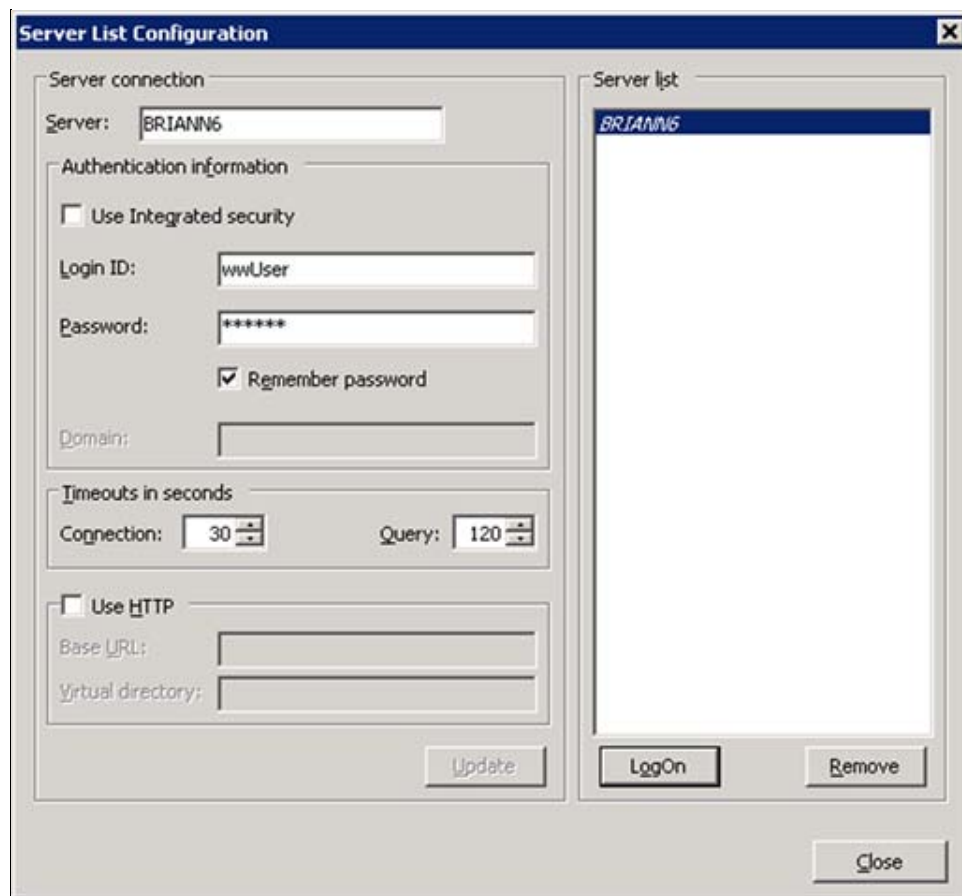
Server List Configuration

Server connection

Server: BRIANN6

Authentication information

Use Integrated security

Login ID: wwUser

Password: ******

Remember password

Domain:

Timeouts in seconds

Connection: 30

Query: 120

Use HTTP

Base URL:

Virtual directory:

Update

Server list

BRIANN6

LogOn

Remove

Close